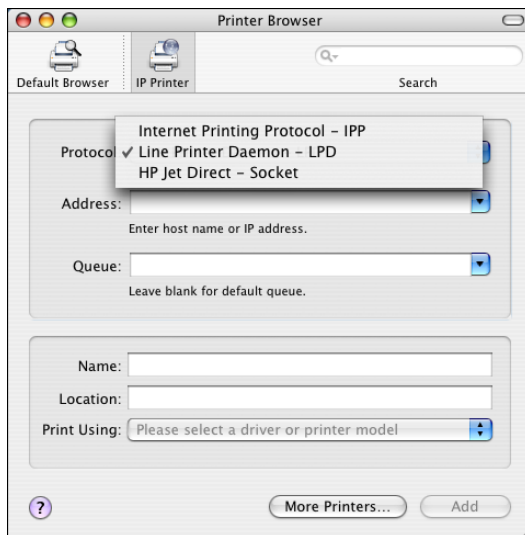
Printer Browser

Default Browser

IP Printer

Search

Internet Printing Protocol - IPP

Protocol ✓ Line Printer Daemon - LPD

HP Jet Direct - Socket

Address:

Enter host name or IP address.

Queue:

Leave blank for default queue.

Name:

Location:

Print Using: Please select a driver or printer model

?

More Printers...

Add